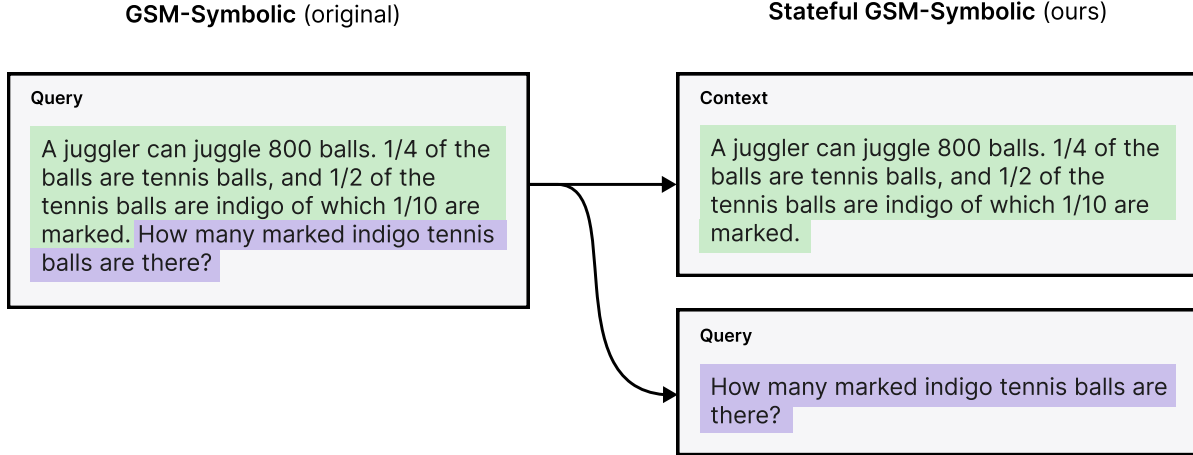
**GSM-Symbolic** (original)

**Query**

A juggler can juggle 800 balls. 1/4 of the balls are tennis balls, and 1/2 of the tennis balls are indigo of which 1/10 are marked. How many marked indigo tennis balls are there?

**Stateful GSM-Symbolic** (ours)

**Context**

A juggler can juggle 800 balls. 1/4 of the balls are tennis balls, and 1/2 of the tennis balls are indigo of which 1/10 are marked.

**Query**

How many marked indigo tennis balls are there?